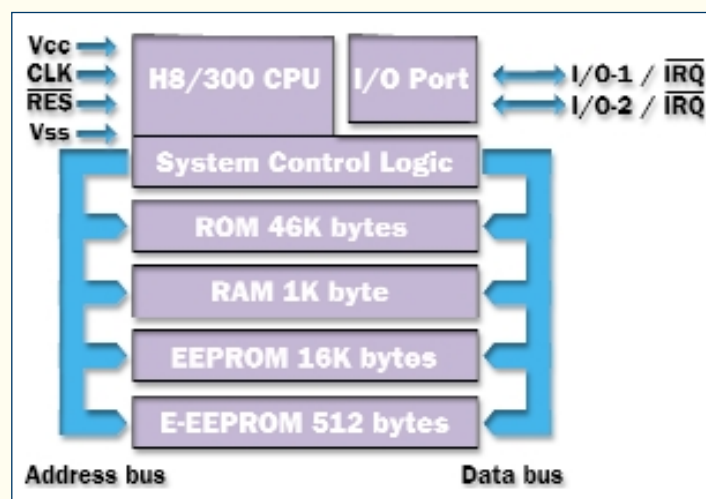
Vcc
CLK
$\overline{RES}$
Vss

H8/300 CPU

I/O Port

I/O-1 / $\overline{IRQ}$
I/O-2 / $\overline{IRQ}$

System Control Logic

ROM 46K bytes

RAM 1K byte

EEPROM 16K bytes

E-EEPROM 512 bytes

Address bus

Data bus